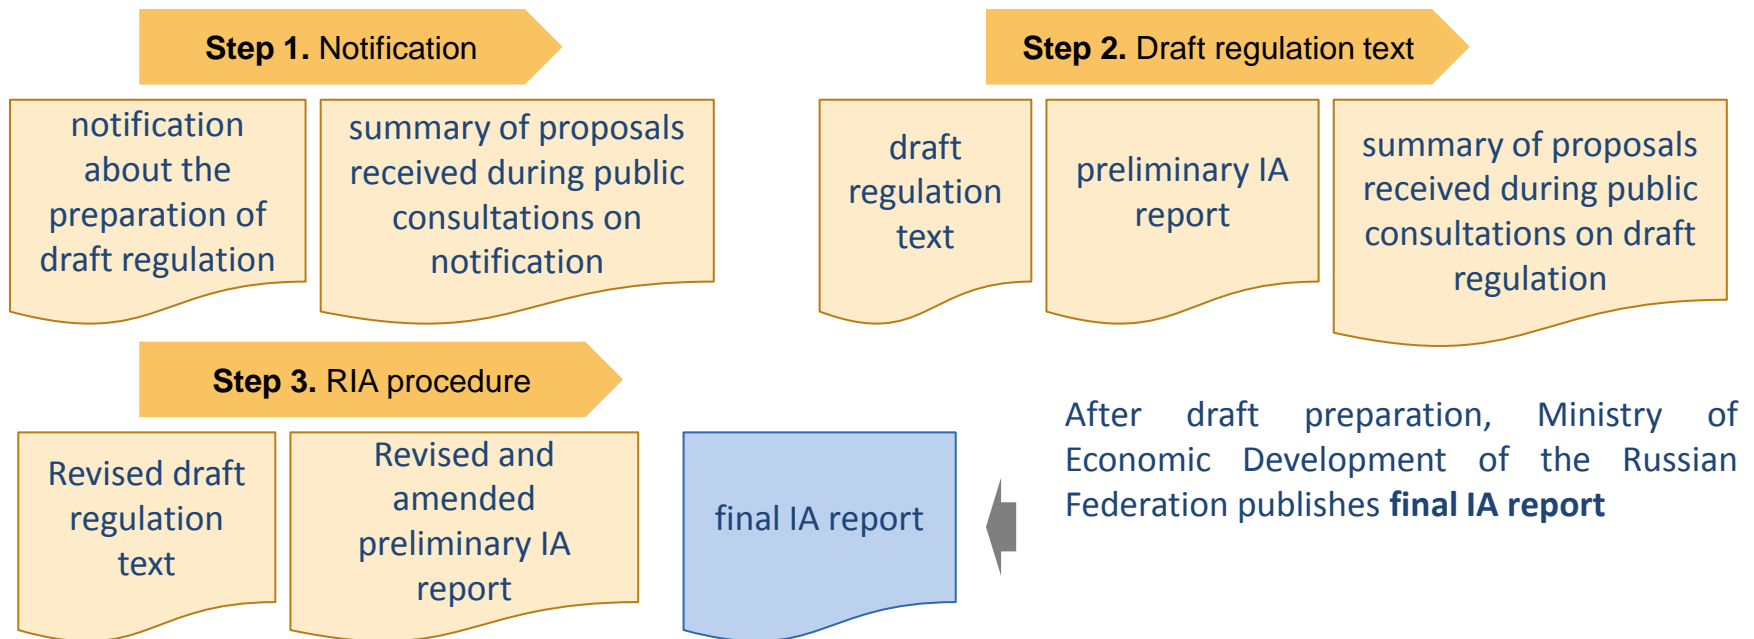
**Step 1.** Notification

notification about the preparation of draft regulation

summary of proposals received during public consultations on notification

**Step 2.** Draft regulation text

draft regulation text

preliminary IA report

summary of proposals received during public consultations on draft regulation

**Step 3.** RIA procedure

Revised draft regulation text

Revised and amended preliminary IA report

final IA report

After draft preparation, Ministry of Economic Development of the Russian Federation publishes **final IA report**